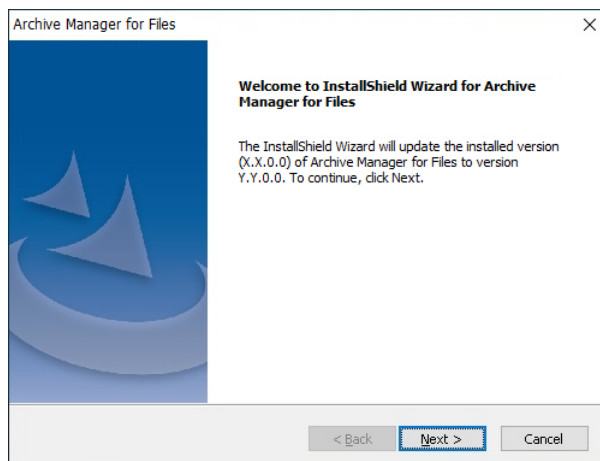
Archive Manager for Files

×

Welcome to InstallShield Wizard for Archive Manager for Files

The InstallShield Wizard will update the installed version (X.X.0.0) of Archive Manager for Files to version Y.Y.0.0. To continue, click Next.

< Back

Next >

Cancel